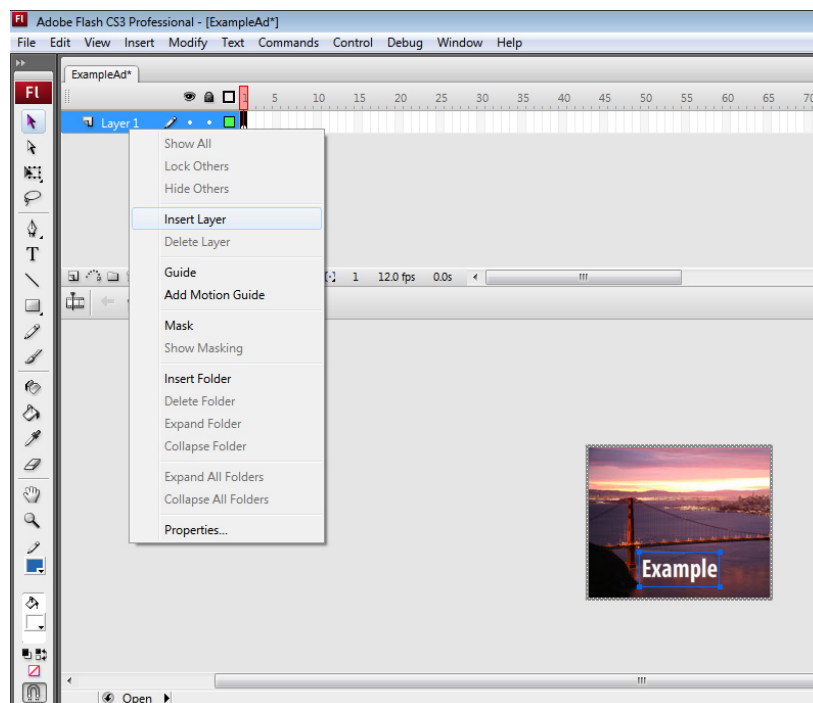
Fl Adobe Flash CS3 Professional - [ExampleAd*]

File Edit View Insert Modify Text Commands Control Debug Window Help

Fl

ExampleAd*

5 10 15 20 25 30 35 40 45 50 55 60 65 70

Layer 1

Show All
Lock Others
Hide Others

Insert Layer
Delete Layer

Guide
Add Motion Guide

Mask
Show Masking

Insert Folder
Delete Folder
Expand Folder
Collapse Folder

Expand All Folders
Collapse All Folders

Properties...

1 12.0 fps 0.0s

T

Example

Open